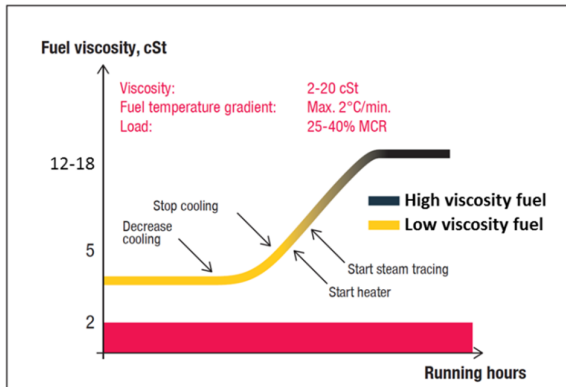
Fuel viscosity, cSt

| | |
|---|---|
| Viscosity: | 2-20 cSt |
| Fuel temperature gradient: | Max. 2°C/min. |
| Load: | 25-40% MCR |

12-18

5

2

Stop cooling

Decrease cooling

Start steam tracing

Start heater

High viscosity fuel

Low viscosity fuel

Running hours